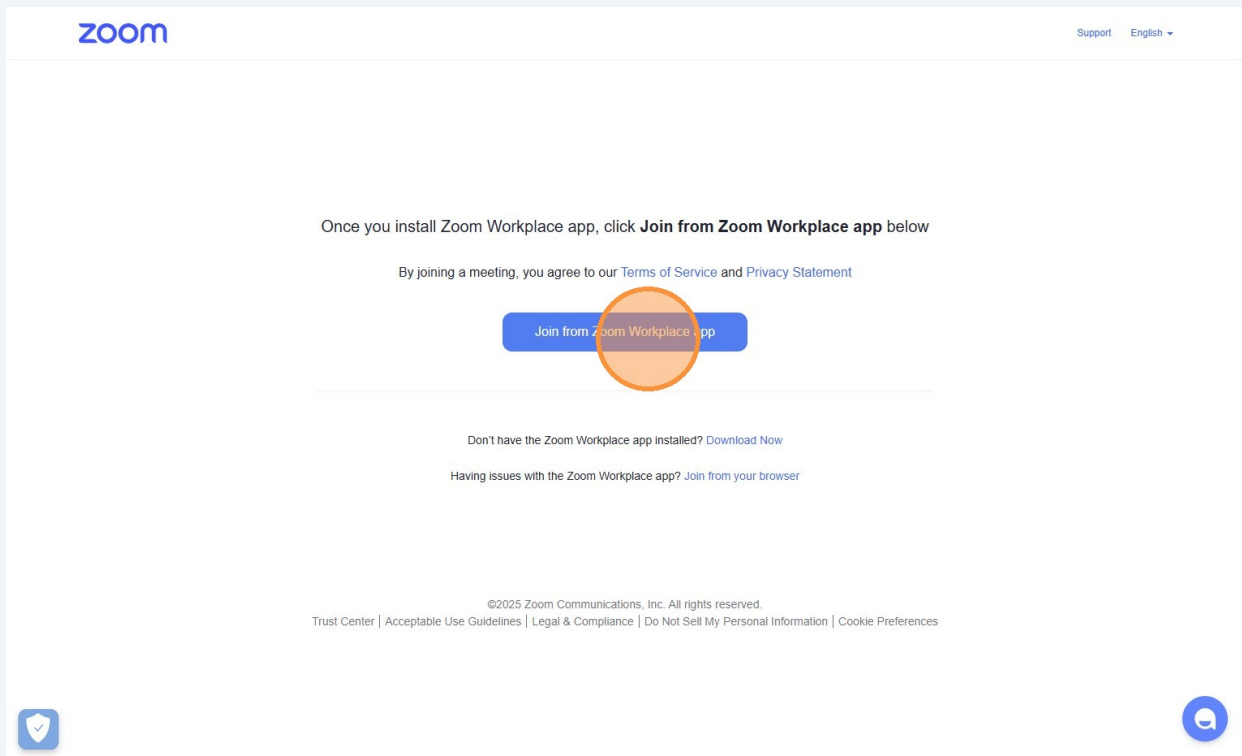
zoom

Support English

Once you install Zoom Workplace app, click **Join from Zoom Workplace app** below

By joining a meeting, you agree to our Terms of Service and Privacy Statement

Join from Zoom Workplace app

Don't have the Zoom Workplace app installed? Download Now

Having issues with the Zoom Workplace app? Join from your browser

©2025 Zoom Communications, Inc. All rights reserved.
Trust Center | Acceptable Use Guidelines | Legal & Compliance | Do Not Sell My Personal Information | Cookie Preferences